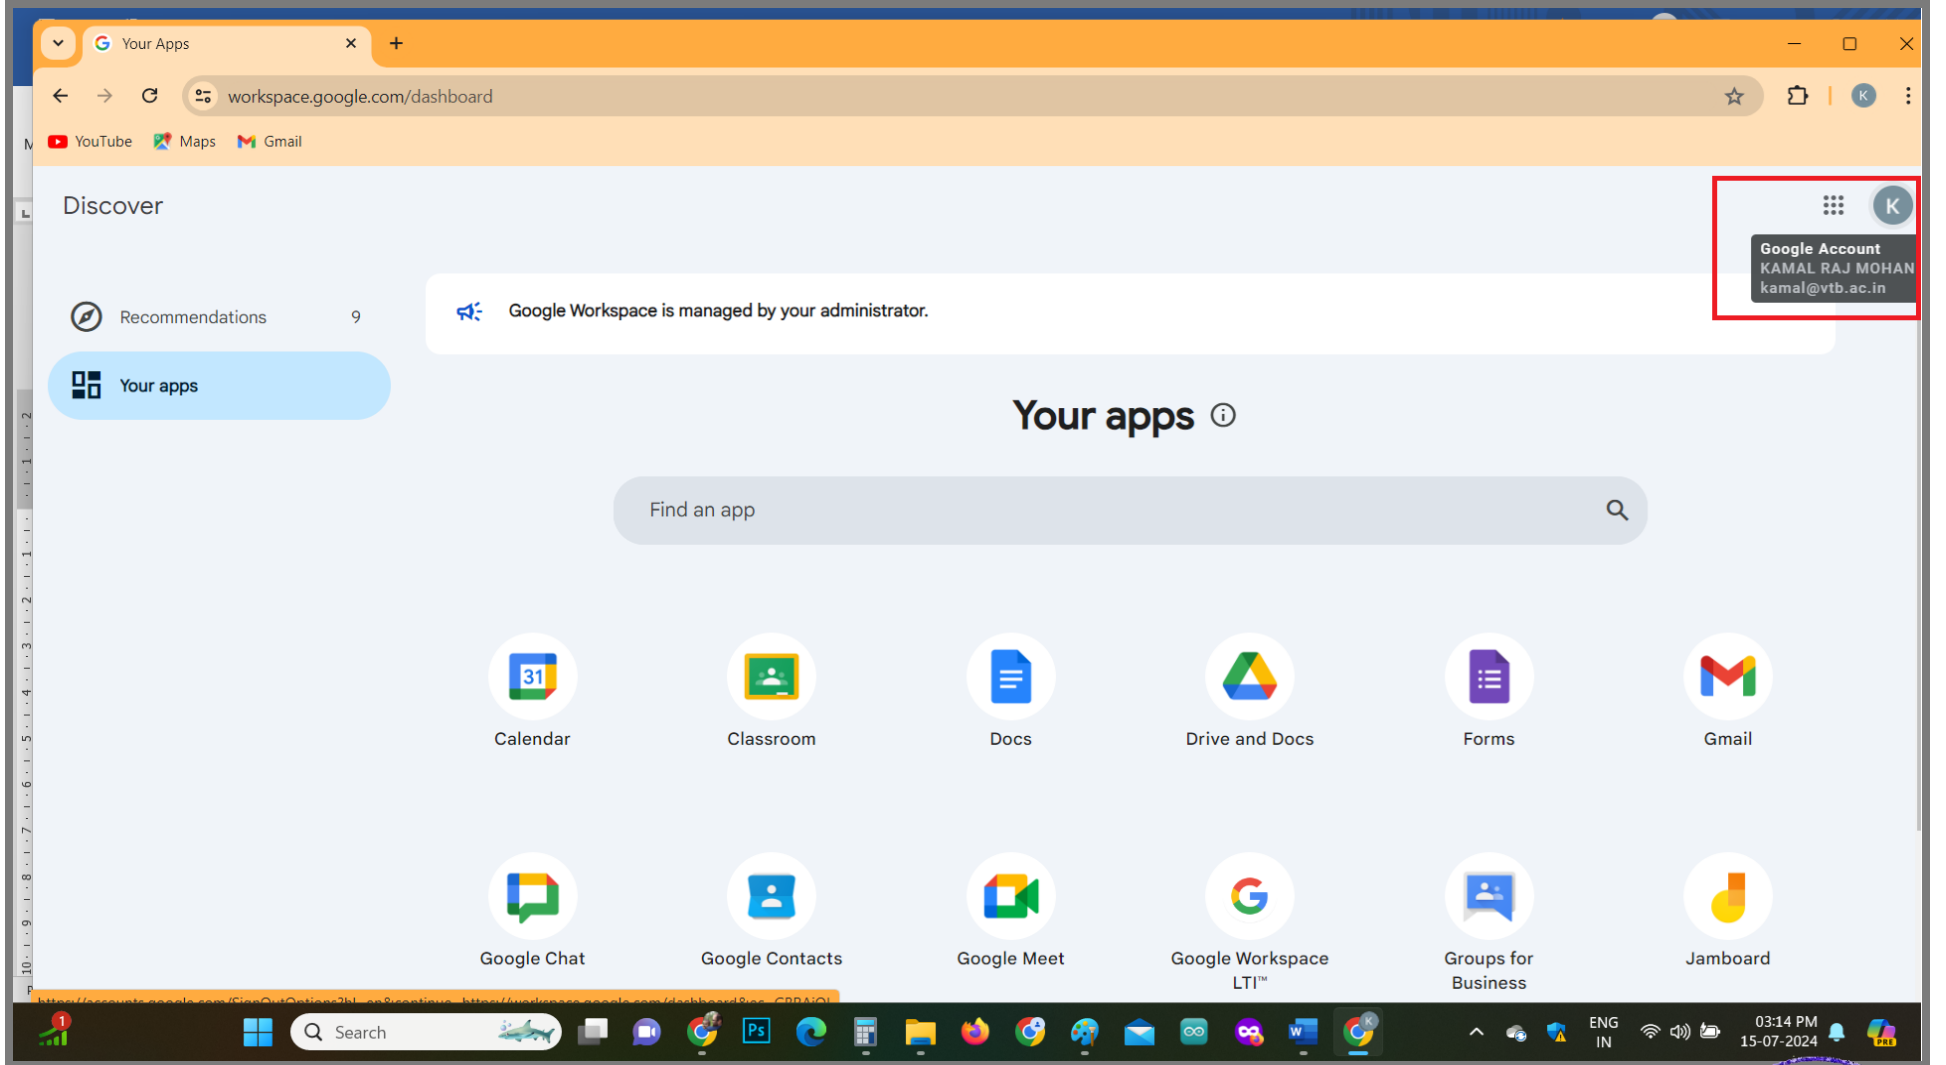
Your Apps

workspace.google.com/dashboard

YouTube Maps Gmail

Discover

Google Account
KAMAL RAJ MOHAN
kamal@vtb.ac.in

Recommendations 9

Your apps

Google Workspace is managed by your administrator.

Your apps

Find an app

Calendar

Classroom

Docs

Drive and Docs

Forms

Gmail

Google Chat

Google Contacts

Google Meet

Google Workspace LTI™

Groups for Business

Jamboard

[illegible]

Search

ENG IN

03:14 PM
15-07-2024